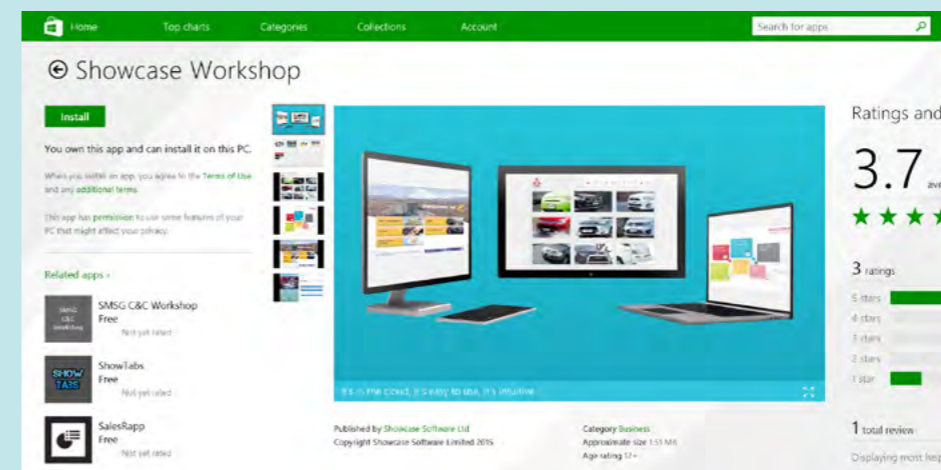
Home Top charts Categories Collections Account Search for apps

Showcase Workshop

Install

You own this app and can install it on this PC.

When you install an app, you agree to the Terms of Use and any additional terms.

This app has permission to use some features of your PC that might affect your privacy.

Related apps ›

SMSG C&C Workshop
Free
Not yet rated

ShowTabs
Free
Not yet rated

SalesRapp
Free
Not yet rated

It's in the cloud, it's easy to use, it's intuitive

Published by Showcase Software Ltd
Copyright Showcase Software Limited 2015

Category Business
Approximate size 1.53 MB
Age rating 12+

Ratings and

3.7 av

3 ratings
5 stars
4 stars
3 stars
2 stars
1 star

1 total review

Displaying most hel